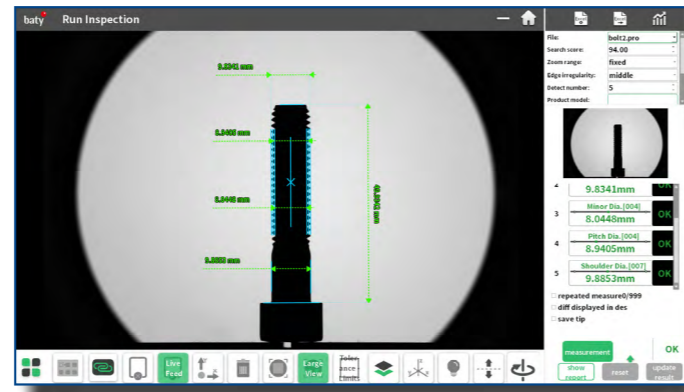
baty Run Inspection

9.8341 mm
8.0448 mm
8.9405 mm
9.8853 mm
40.0800 mm

File: bolt2.pro
Search score: 94.00
Zoom range: fixed
Edge irregularity: middle
Detect number: 5
Product model:

2 9.8341mm OK
3 Minor Dia.[004] 8.0448mm OK
4 Pitch Dia.[004] 8.9405mm OK
5 Shoulder Dia.[007] 9.8853mm OK

repeated measure0/999
diff displayed in des
save tip

measurement
OK
show report
reset
update results

Live Feed
Large View
Tolerance Limits